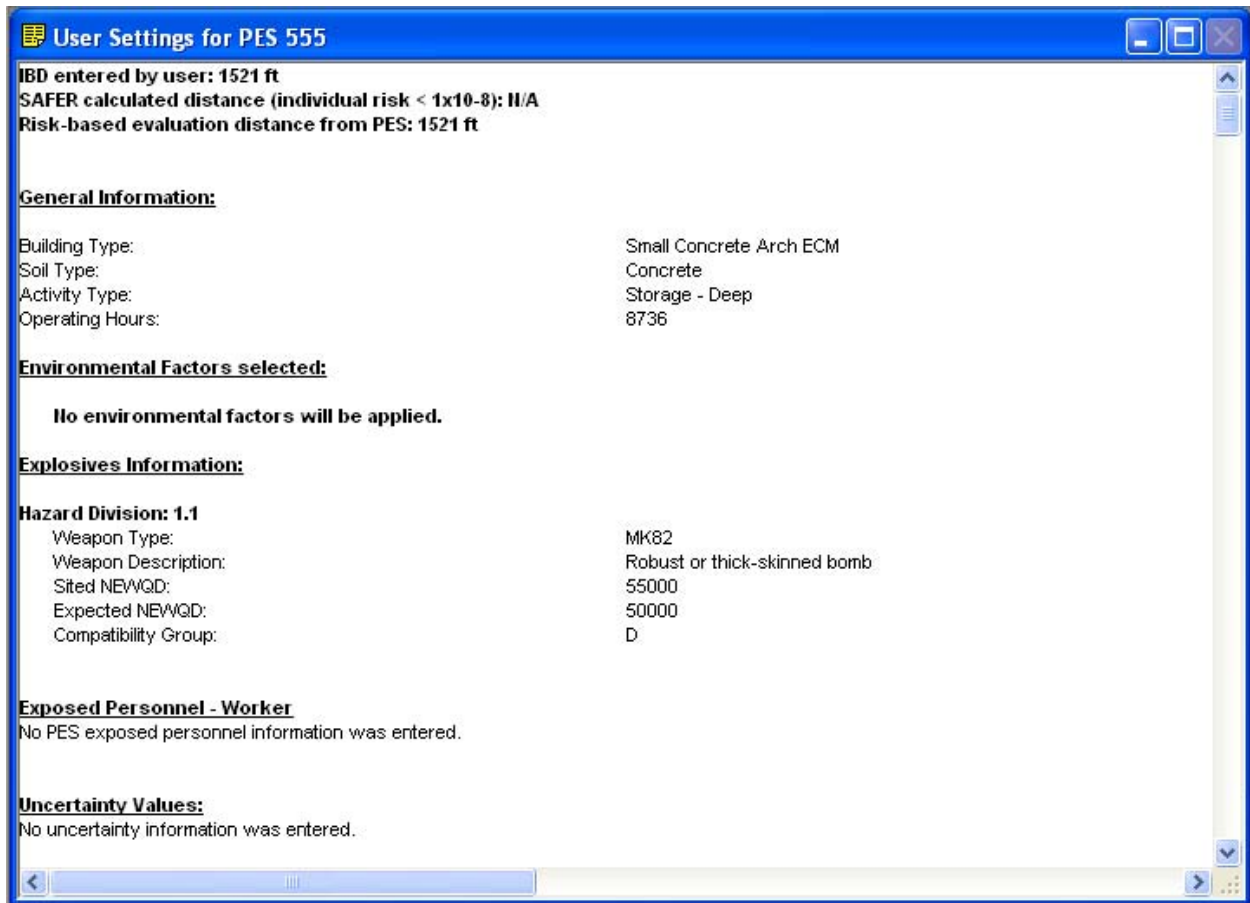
User Settings for PES 555

IBD entered by user: 1521 ft
SAFER calculated distance (individual risk < 1x10-8): N/A
Risk-based evaluation distance from PES: 1521 ft

General Information:

| | |
|---|---|
| Building Type: | Small Concrete Arch ECM |
| Soil Type: | Concrete |
| Activity Type: | Storage - Deep |
| Operating Hours: | 8736 |

Environmental Factors selected:

No environmental factors will be applied.

Explosives Information:

Hazard Division: 1.1

| | |
|---|---|
| Weapon Type: | MK82 |
| Weapon Description: | Robust or thick-skinned bomb |
| Sited NEWQD: | 55000 |
| Expected NEWQD: | 50000 |
| Compatibility Group: | D |

Exposed Personnel - Worker
No PES exposed personnel information was entered.

Uncertainty Values:
No uncertainty information was entered.